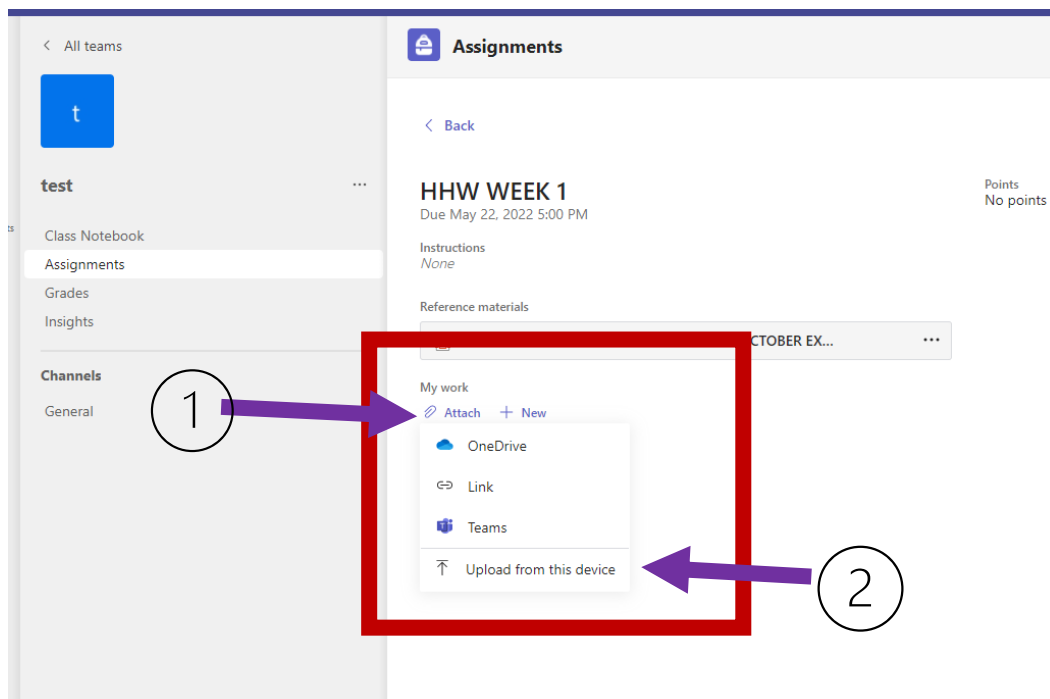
< All teams

t

test ···

Class Notebook
Assignments
Grades
Insights

Channels
General

Assignments

< Back

HHW WEEK 1
Due May 22, 2022 5:00 PM

Points
No points

Instructions
None

Reference materials

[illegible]CTOBER EX... ···

My work
Attach + New

OneDrive
Link
Teams
Upload from this device

1

2